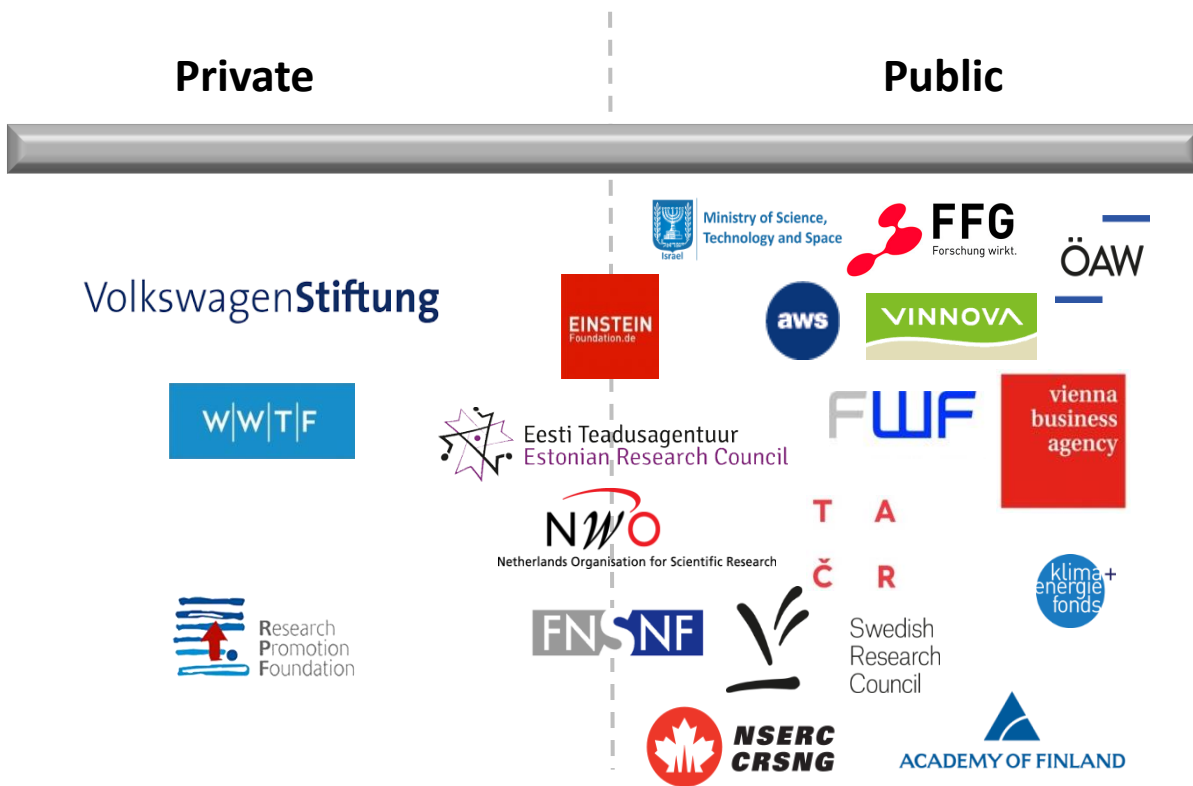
Private

Public

VolkswagenStiftung

W|W|T|F

Research Promotion Foundation

EINSTEIN Foundation.de

Eesti Teadusagentuur
Estonian Research Council

NWO
Netherlands Organisation for Scientific Research

FNSNF

Israel
Ministry of Science, Technology and Space

FFG
Forschung wirkt.

ÖAW

aws

VINNOVA

FWF

vienna business agency

T A
Č R

klima+ energie fonds

Swedish Research Council

NSERC
CRSNG

ACADEMY OF FINLAND